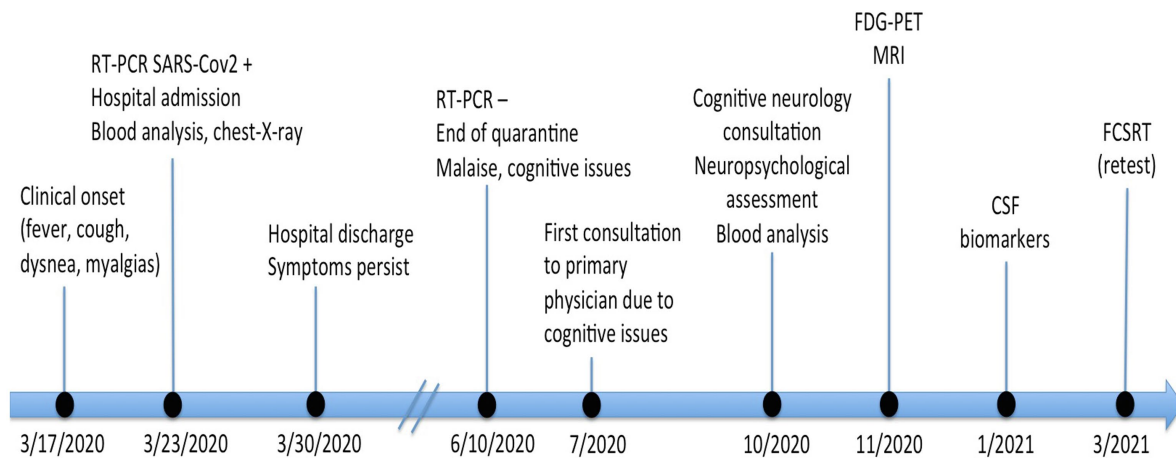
Clinical onset (fever, cough, dysnea, myalgias)
3/17/2020

RT-PCR SARS-Cov2 +
Hospital admission
Blood analysis, chest-X-ray
3/23/2020

Hospital discharge
Symptoms persist
3/30/2020

RT-PCR –
End of quarantine
Malaise, cognitive issues
6/10/2020

First consultation to primary physician due to cognitive issues
7/2020

Cognitive neurology consultation
Neuropsychological assessment
Blood analysis
10/2020

FDG-PET
MRI
11/2020

CSF biomarkers
1/2021

FCSRT (retest)
3/2021